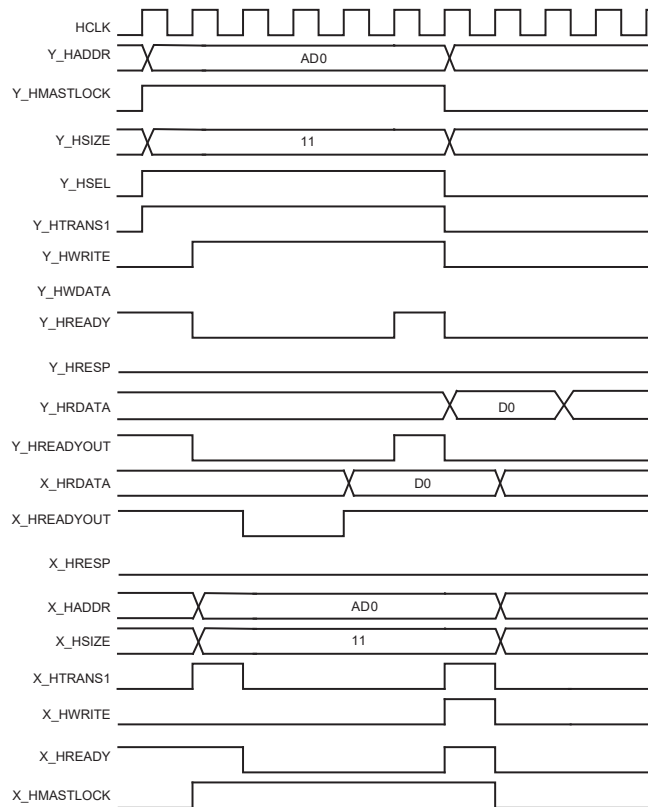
HCLK
Y_HADDR
AD0
Y_HMASTLOCK
Y_HSIZE
11
Y_HSEL
Y_HTRANS1
Y_HWRITE
Y_HWDATA
Y_HREADY
Y_HRESP
Y_HRDATA
D0
Y_HREADYOUT
X_HRDATA
D0
X_HREADYOUT
X_HRESP
X_HADDR
AD0
X_HSIZE
11
X_HTRANS1
X_HWRITE
X_HREADY
X_HMASTLOCK